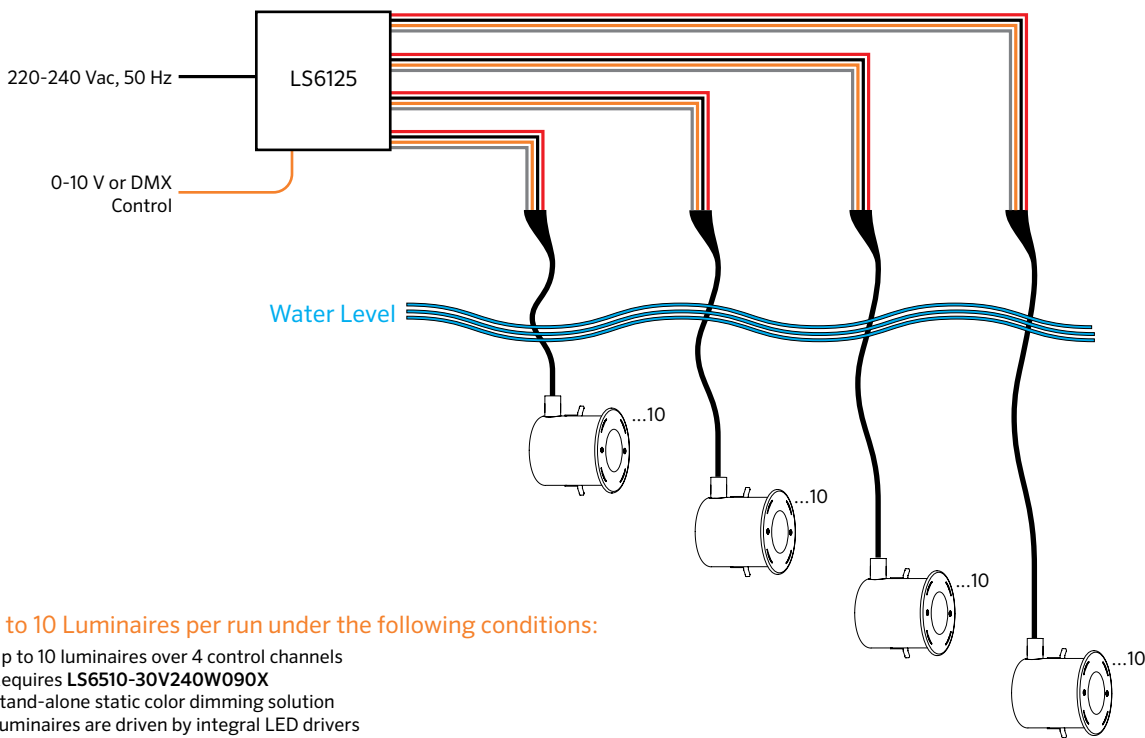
220-240 Vac, 50 Hz

LS6125

0-10 V or DMX Control

Water Level

...10

...10

...10

...10

to 10 Luminaires per run under the following conditions:

p to 10 luminaires over 4 control channels
equires **LS6510-30V240W090X**
tand-alone static color dimming solution
uminaires are driven by integral LED drivers